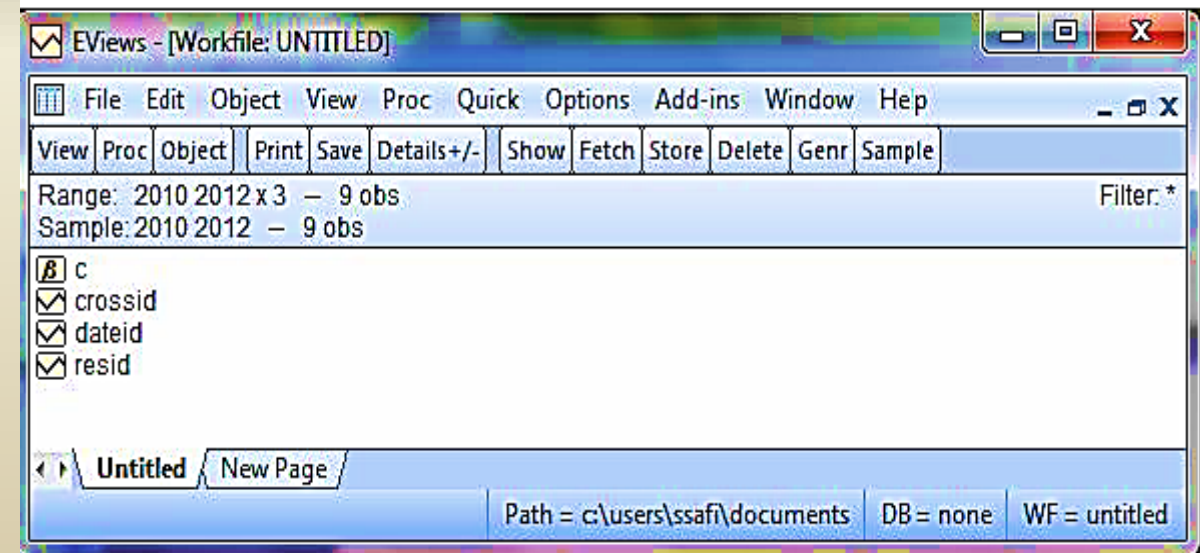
EViews - [Workfile: UNTITLED]

File Edit Object View Proc Quick Options Add-ins Window Help

View Proc Object Print Save Details+/- Show Fetch Store Delete Genr Sample

Range: 2010 2012 x 3 – 9 obs
Sample: 2010 2012 – 9 obs

Filter: *

c
crossid
dateid
resid

Untitled New Page

Path = c:\users\ssafi\documents DB = none WF = untitled